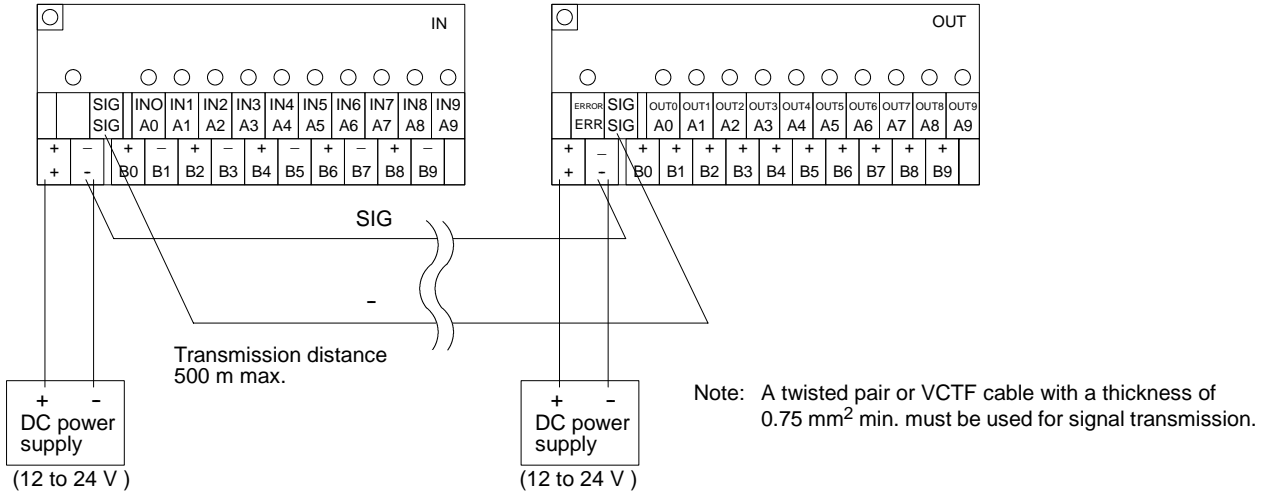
IN

SIG SIG
INO A0
IN1 A1
IN2 A2
IN3 A3
IN4 A4
IN5 A5
IN6 A6
IN7 A7
IN8 A8
IN9 A9

+ +
– -
– B0
+ B1
– B2
+ B3
– B4
+ B5
– B6
+ B7
– B8
– B9

OUT

ERROR ERR
SIG SIG
OUT0 A0
OUT1 A1
OUT2 A2
OUT3 A3
OUT4 A4
OUT5 A5
OUT6 A6
OUT7 A7
OUT8 A8
OUT9 A9

+ +
– -
+ B0
+ B1
+ B2
+ B3
+ B4
+ B5
+ B6
+ B7
+ B8
+ B9

SIG

–

Transmission distance 500 m max.

+ –
DC power supply
(12 to 24 V )

+ –
DC power supply
(12 to 24 V )

Note: A twisted pair or VCTF cable with a thickness of $0.75$ mm$^2$ min. must be used for signal transmission.